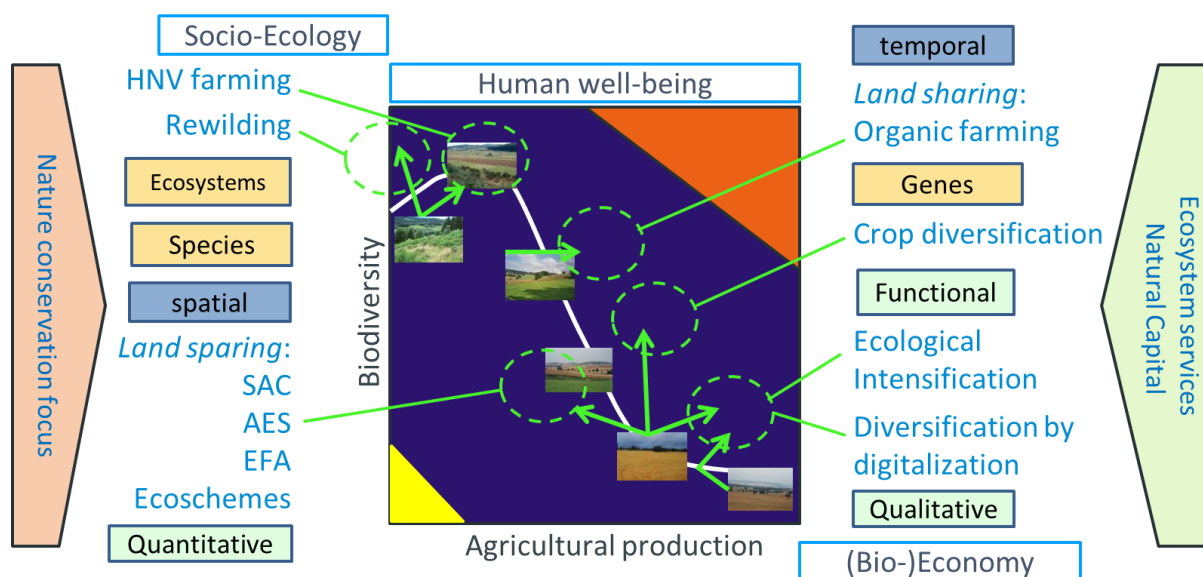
Socio-Ecology

Human well-being

temporal

Nature conservation focus

HNV farming

Rewilding

Ecosystems

Species

spatial

*Land sparing*:
SAC
AES
EFA
Ecoschemes

Quantitative

Biodiversity

Agricultural production

*Land sharing*:
Organic farming

Genes

Crop diversification

Functional

Ecological Intensification

Diversification by digitalization

Qualitative

Ecosystem services
Natural Capital

(Bio-)Economy